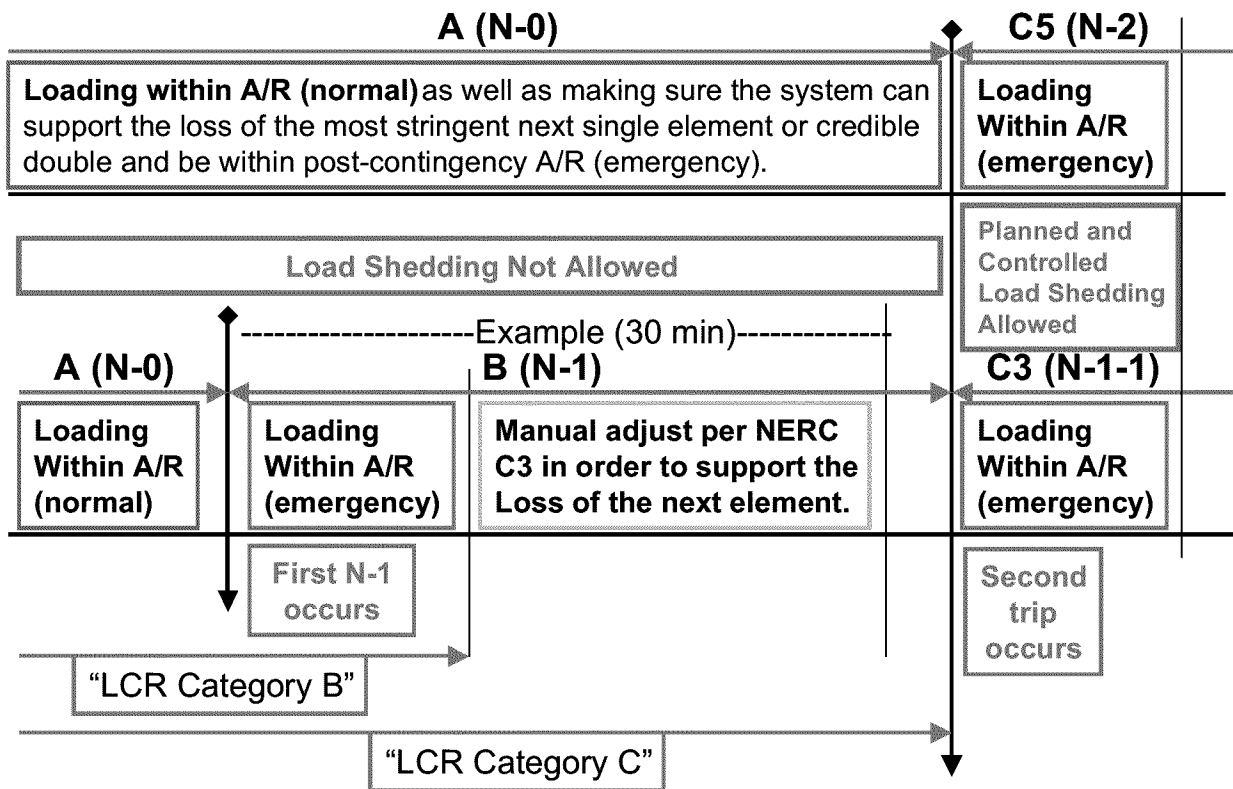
A (N-0)

C5 (N-2)

Loading within A/R (normal) as well as making sure the system can support the loss of the most stringent next single element or credible double and be within post-contingency A/R (emergency).

Loading Within A/R (emergency)

Load Shedding Not Allowed

Planned and Controlled Load Shedding Allowed

---------------------Example (30 min)--------------

A (N-0)

B (N-1)

C3 (N-1-1)

Loading Within A/R (normal)

Loading Within A/R (emergency)

Manual adjust per NERC C3 in order to support the Loss of the next element.

Loading Within A/R (emergency)

First N-1 occurs

Second trip occurs

"LCR Category B"

"LCR Category C"